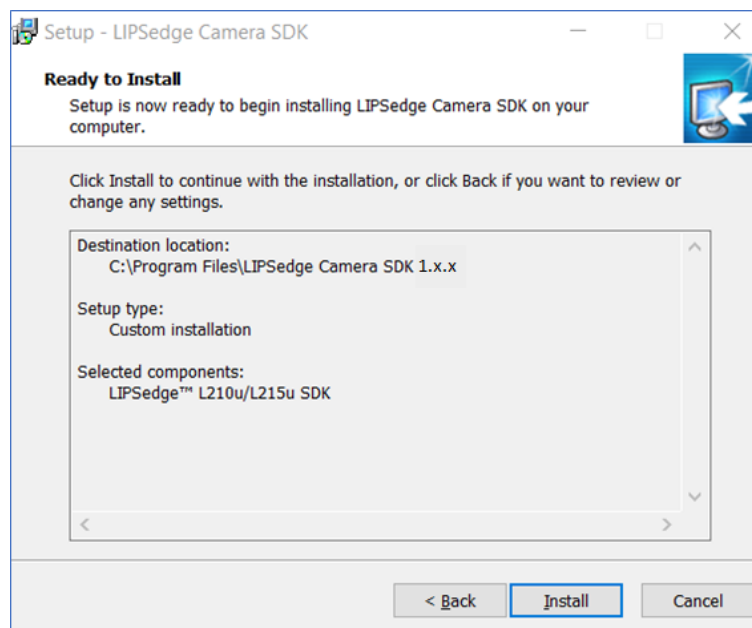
Setup - LIPSedge Camera SDK

Ready to Install

Setup is now ready to begin installing LIPSedge Camera SDK on your computer.

Click Install to continue with the installation, or click Back if you want to review or change any settings.

Destination location:
C:\Program Files\LIPSedge Camera SDK 1.x.x

Setup type:
Custom installation

Selected components:
LIPSedge™ L210u/L215u SDK

< Back
Install
Cancel